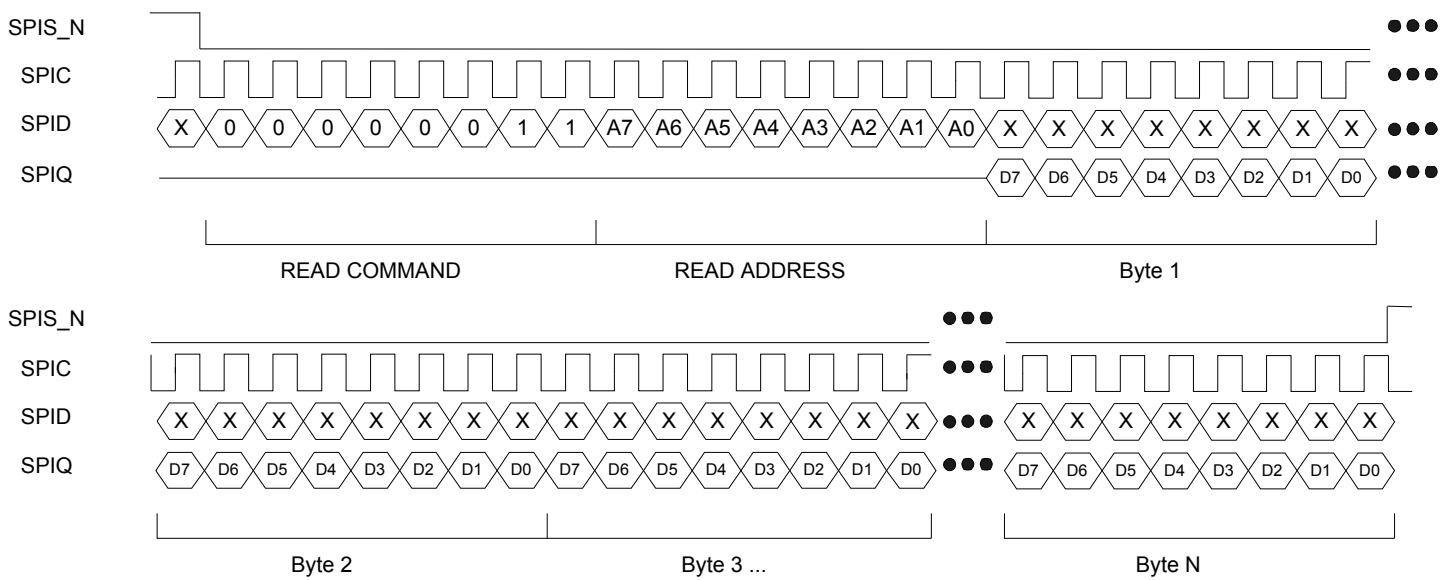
SPIS_N
SPIC
SPID X 0 0 0 0 0 0 1 1 A7 A6 A5 A4 A3 A2 A1 A0 X X X X X X X X
SPIQ D7 D6 D5 D4 D3 D2 D1 D0

READ COMMAND READ ADDRESS Byte 1

SPIS_N
SPIC
SPID X X X X X X X X X X X X X X X X X X X X X X X X
SPIQ D7 D6 D5 D4 D3 D2 D1 D0 D7 D6 D5 D4 D3 D2 D1 D0 D7 D6 D5 D4 D3 D2 D1 D0

Byte 2 Byte 3 ... Byte N